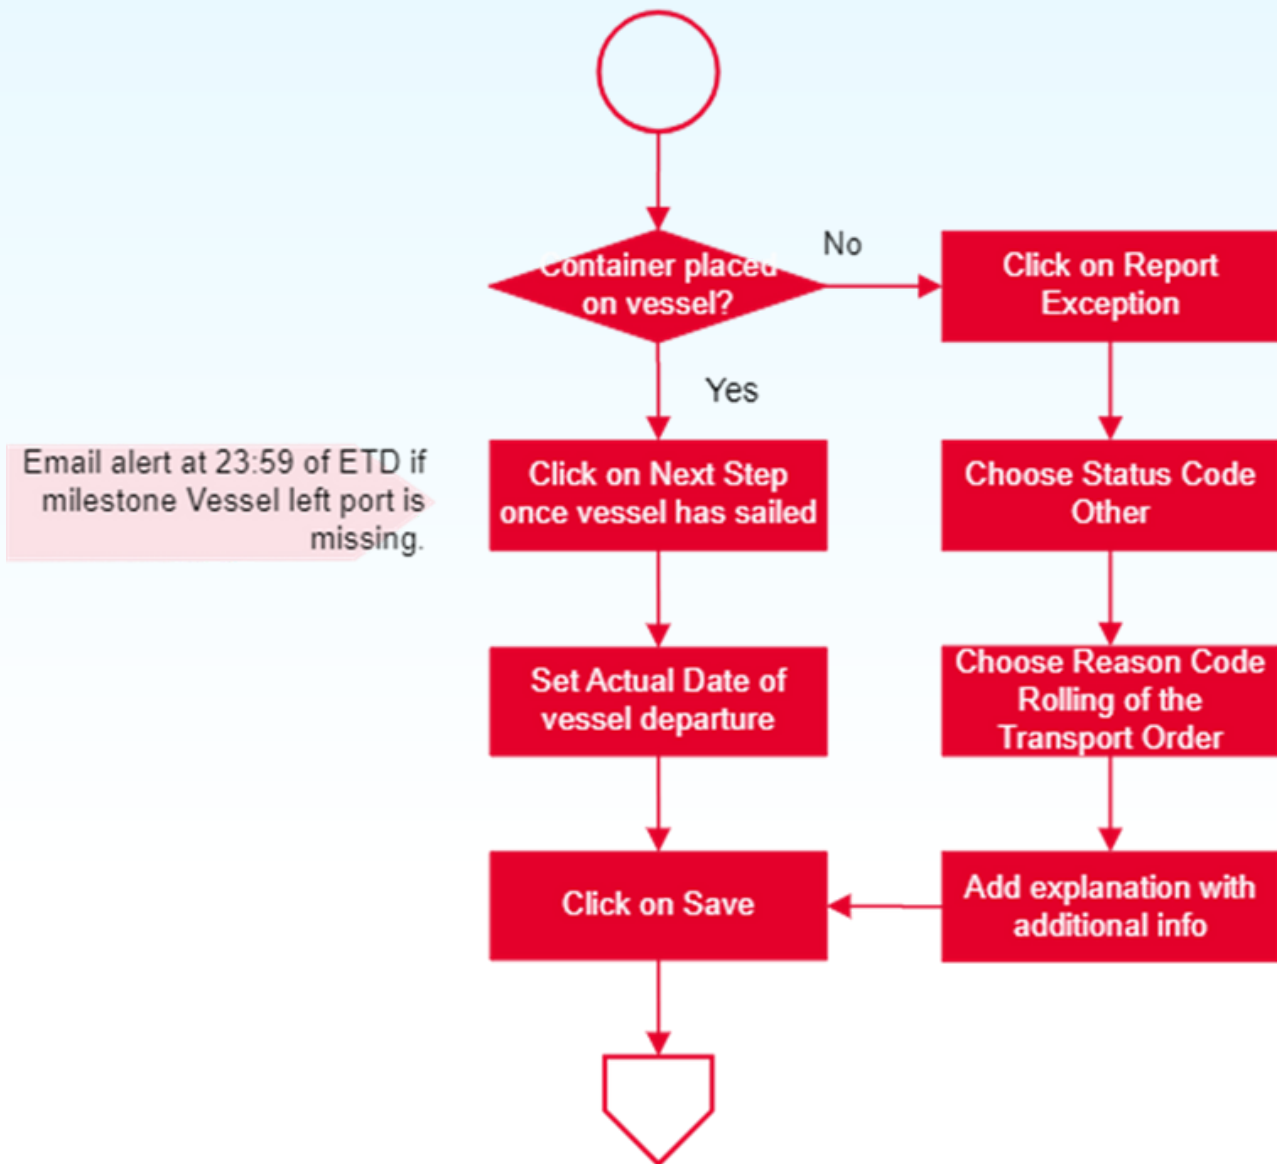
Container placed on vessel?

No

Click on Report Exception

Yes

Email alert at 23:59 of ETD if milestone Vessel left port is missing.

Click on Next Step once vessel has sailed

Choose Status Code Other

Set Actual Date of vessel departure

Choose Reason Code Rolling of the Transport Order

Click on Save

Add explanation with additional info